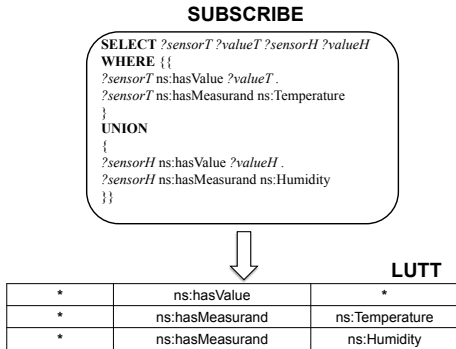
SUBSCRIBE

SELECT ?sensorT ?valueT ?sensorH ?valueH
WHERE {{
?sensorT ns:hasValue ?valueT .
?sensorT ns:hasMeasurand ns:Temperature
}
UNION
{
?sensorH ns:hasValue ?valueH .
?sensorH ns:hasMeasurand ns:Humidity
}}

LUTT

| * | ns:hasValue | * |
|---|---|---|
| * | ns:hasMeasurand | ns:Temperature |
| * | ns:hasMeasurand | ns:Humidity |